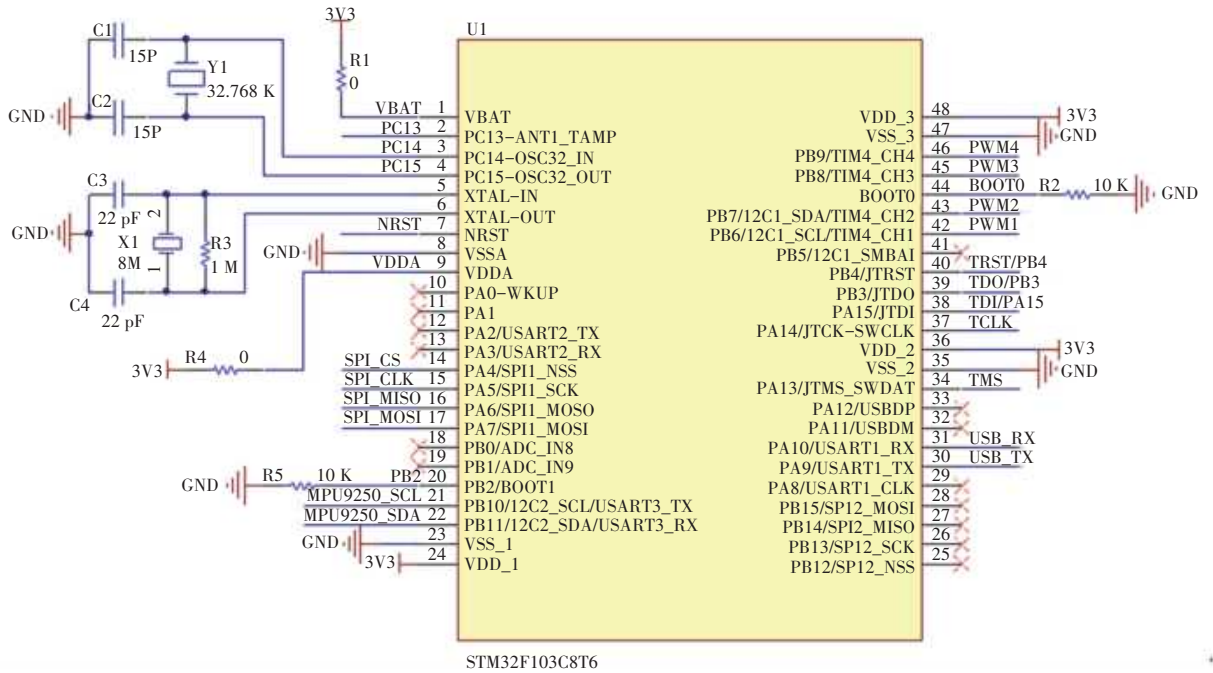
3V3

C1
15P
Y1
32.768 K
R1
0
GND
C2
15P

U1

VBAT 1 VBAT
PC13 2 PC13-ANT1_TAMP
PC14 3 PC14-OSC32_IN
PC15 4 PC15-OSC32_OUT
5 XTAL-IN
6 XTAL-OUT
NRST 7 NRST
8 VSSA
VDDA 9 VDDA
10 PA0-WKUP
11 PA1
12 PA2/USART2_TX
13 PA3/USART2_RX
SPI_CS 14 PA4/SPI1_NSS
SPI_CLK 15 PA5/SPI1_SCK
SPI_MISO 16 PA6/SPI1_MOSO
SPI_MOSI 17 PA7/SPI1_MOSI
18 PB0/ADC_IN8
19 PB1/ADC_IN9
PB2 20 PB2/BOOT1
MPU9250_SCL 21 PB10/12C2_SCL/USART3_TX
MPU9250_SDA 22 PB11/12C2_SDA/USART3_RX
23 VSS_1
24 VDD_1

C3
22 pF
2
GND
X1
8M
1
R3
1 M
C4
22 pF
GND
R4 0
3V3
GND R5 10 K
GND
3V3

VDD_3 48 3V3
VSS_3 47 GND
PB9/TIM4_CH4 46 PWM4
PB8/TIM4_CH3 45 PWM3
BOOT0 44 BOOT0 R2 10 K GND
PB7/12C1_SDA/TIM4_CH2 43 PWM2
PB6/12C1_SCL/TIM4_CH1 42 PWM1
41
PB5/12C1_SMBAI 40 TRST/PB4
PB4/JTRST 39 TDO/PB3
PB3/JTDO 38 TDI/PA15
PA15/JTDI 37 TCLK
PA14/JTCK-SWCLK 36
VDD_2 35 3V3
VSS_2 GND
PA13/JTMS_SWDAT 34 TMS
33
PA12/USBDP 32
PA11/USBDM 31 USB_RX
PA10/USART1_RX 30 USB_TX
PA9/USART1_TX 29
PA8/USART1_CLK 28
PB15/SP12_MOSI 27
PB14/SPI2_MISO 26
PB13/SP12_SCK 25
PB12/SP12_NSS

STM32F103C8T6